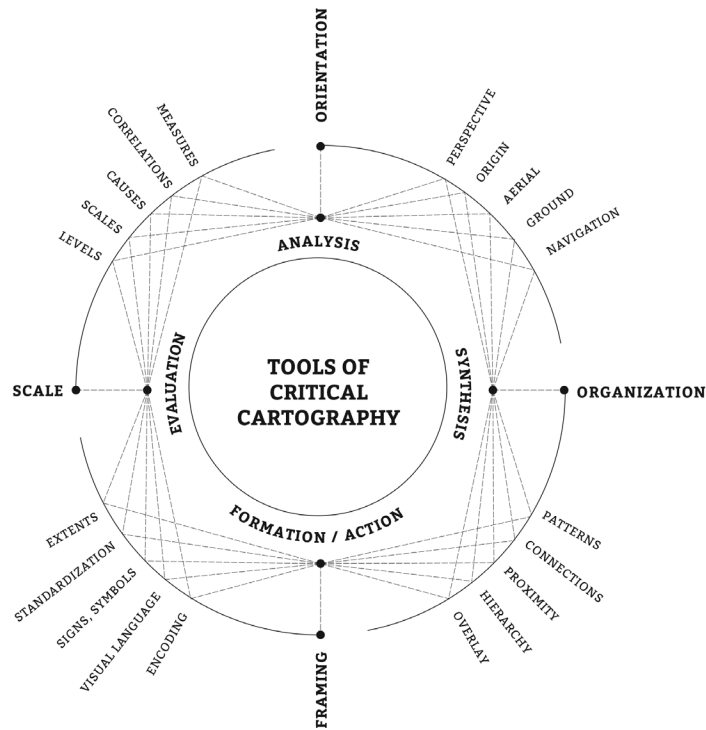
ORIENTATION

MEASURES
CORRELATIONS
CAUSES
SCALES
LEVELS

PERSPECTIVE
ORIGIN
AERIAL
GROUND
NAVIGATION

ANALYSIS

SCALE

EVALUATION

TOOLS OF CRITICAL CARTOGRAPHY

SYNTHESIS

ORGANIZATION

FORMATION / ACTION

EXTENTS
STANDARDIZATION
SIGNS, SYMBOLS
VISUAL LANGUAGE
ENCODING

PATTERNS
CONNECTIONS
PROXIMITY
HIERARCHY
OVERLAY

FRAMING